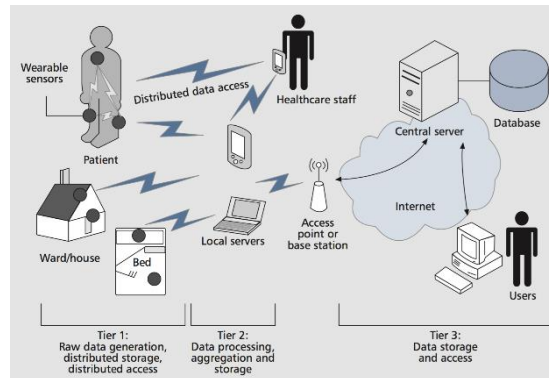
Wearable sensors

Distributed data access

Healthcare staff

Database

Central server

Patient

Internet

Access point or base station

Local servers

Ward/house

Bed

Users

Tier 1:
Raw data generation, distributed storage, distributed access

Tier 2:
Data processing, aggregation and storage

Tier 3:
Data storage and access